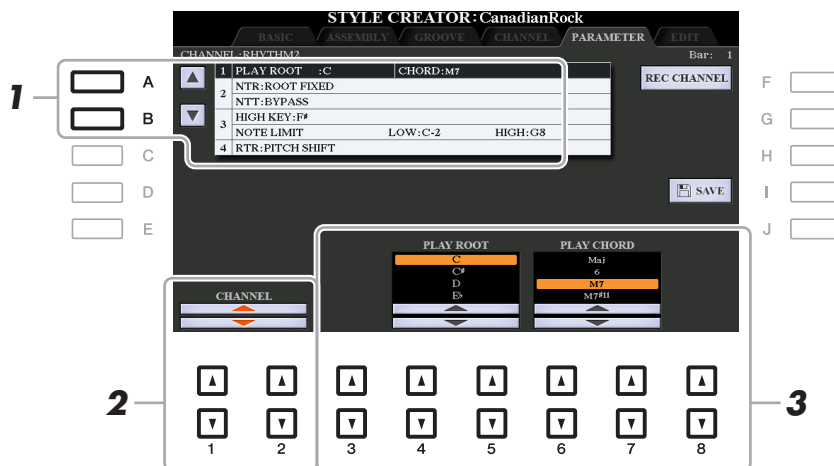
STYLE CREATOR: CanadianRock

BASIC ASSEMBLY GROOVE CHANNEL PARAMETER EDIT

CHANNEL: RHYTHM2 Bar: 1

1

A

B

C

D

E

1 PLAY ROOT :C CHORD: M7

2 NTR: ROOT FIXED

NTT: BYPASS

3 HIGH KEY: F#

NOTE LIMIT LOW: C-2 HIGH: G8

4 RTR: PITCH SHIFT

REC CHANNEL

SAVE

F

G

H

I

J

PLAY ROOT

C

C#

D

E♭

PLAY CHORD

Maj

6

M7

M7#11

CHANNEL

2

3

1 2 3 4 5 6 7 8